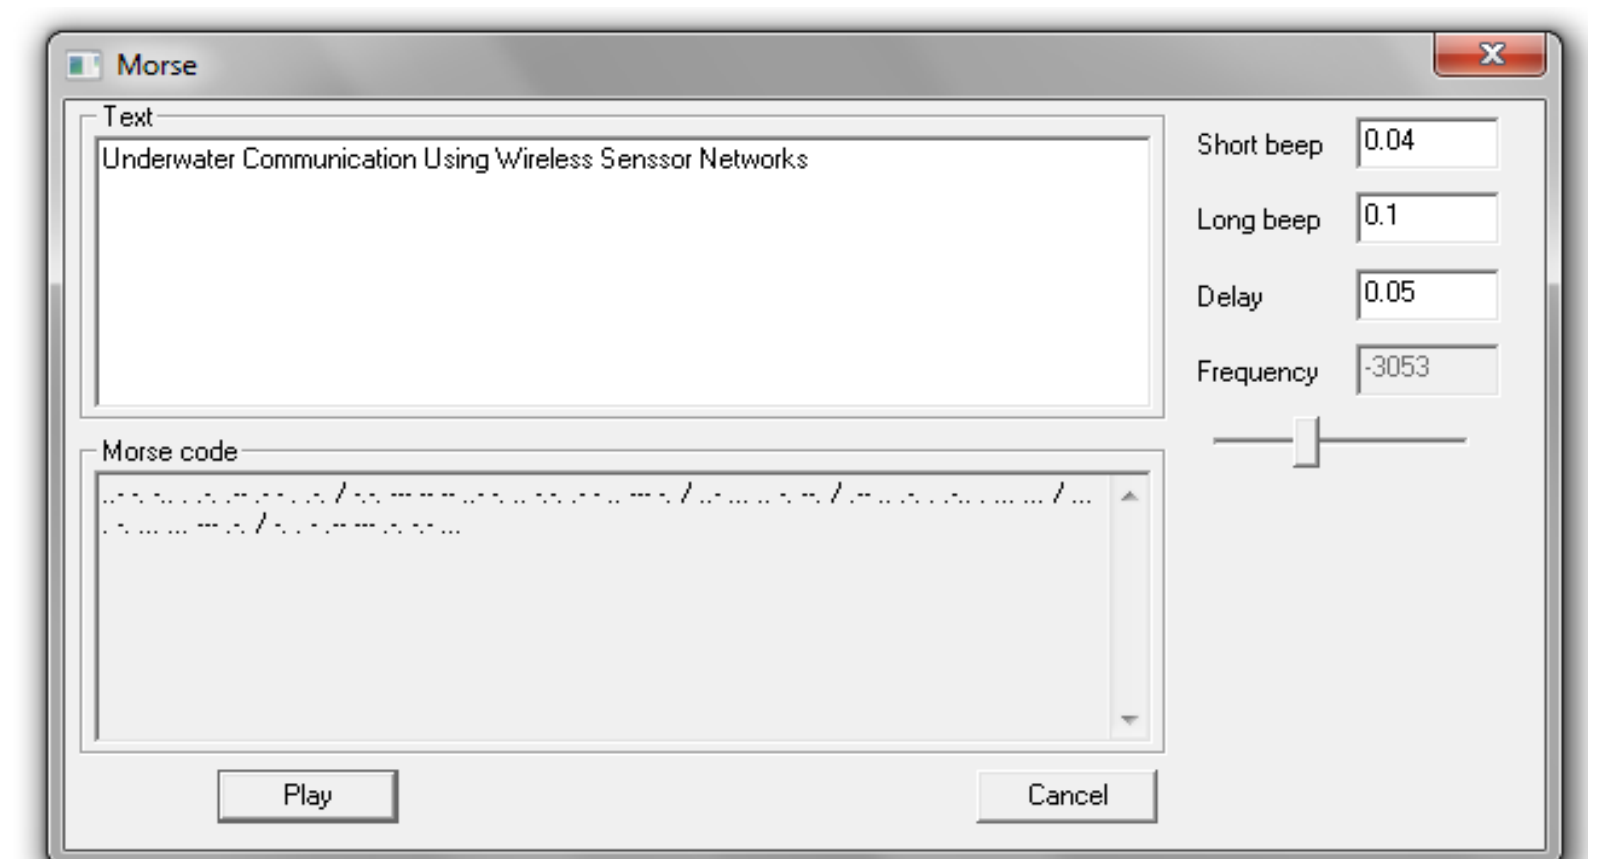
Morse

Text

Underwater Communication Using Wireless Senssor Networks

Morse code

..- -. -.. . .-. .-- .- - . .-. / -.-. --- -- -- ..- -. .. -.-. .- - .. --- -. / ..- ... .. -. --. / .-- .. .-. . .-.. . ... ... / ... . -. ... ... --- .-. / -. . - .-- --- .-. -.- ...

Short beep 0.04

Long beep 0.1

Delay 0.05

Frequency -3053

Play

Cancel